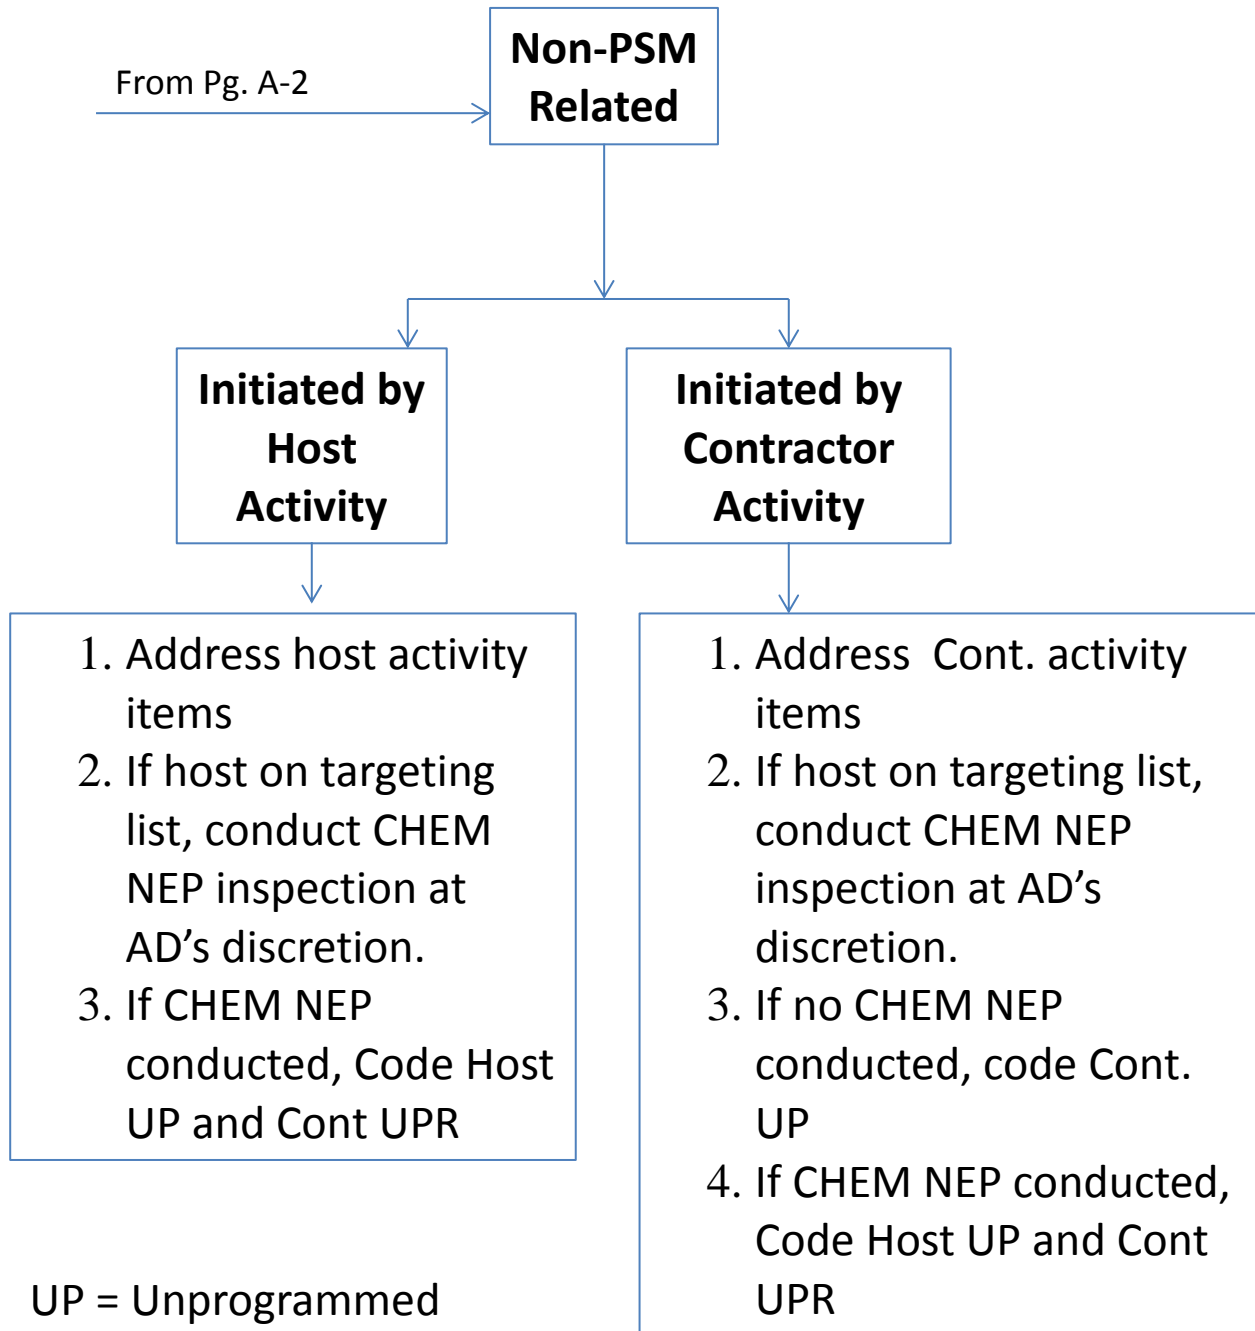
From Pg. A-2

Non-PSM Related

Initiated by Host Activity

Initiated by Contractor Activity

1. Address host activity items
2. If host on targeting list, conduct CHEM NEP inspection at AD’s discretion.
3. If CHEM NEP conducted, Code Host UP and Cont UPR

1. Address Cont. activity items
2. If host on targeting list, conduct CHEM NEP inspection at AD’s discretion.
3. If no CHEM NEP conducted, code Cont. UP
4. If CHEM NEP conducted, Code Host UP and Cont UPR

UP = Unprogrammed